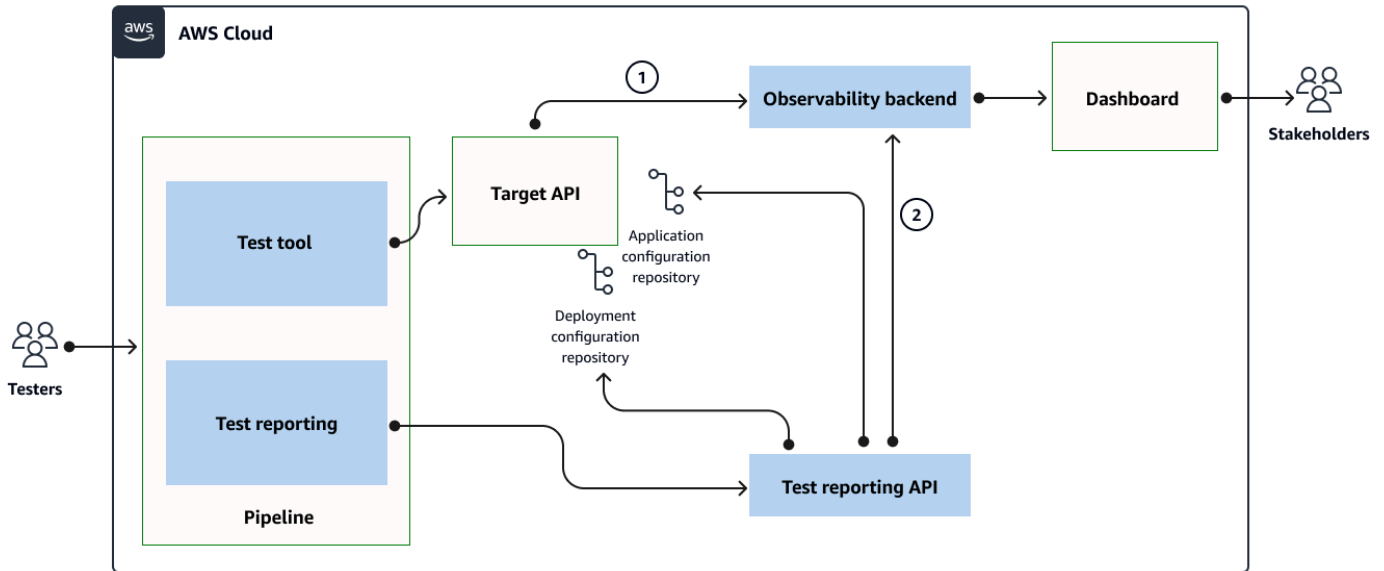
aws

AWS Cloud

1

Observability backend

Dashboard

Stakeholders

Target API

Test tool

2

Application configuration repository

Deployment configuration repository

Testers

Test reporting

Test reporting API

Pipeline